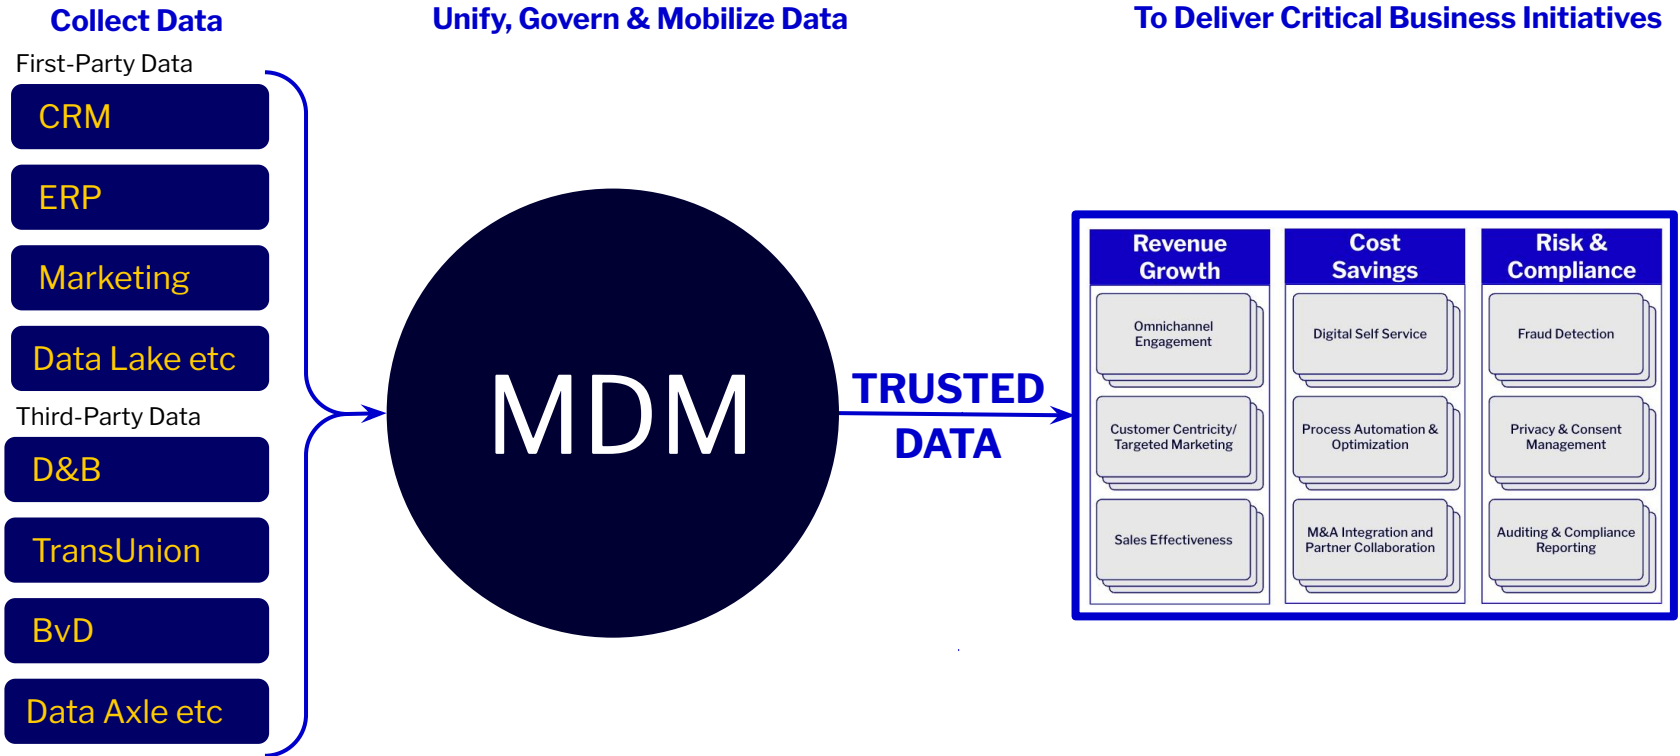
Collect Data

Unify, Govern & Mobilize Data

To Deliver Critical Business Initiatives

First-Party Data

CRM

ERP

Marketing

Data Lake etc

Third-Party Data

D&B

TransUnion

BvD

Data Axle etc

MDM

TRUSTED DATA

| Revenue Growth | Cost Savings | Risk & Compliance |
|---|---|---|
| Omnichannel Engagement | Digital Self Service | Fraud Detection |
| Customer Centricity/ Targeted Marketing | Process Automation & Optimization | Privacy & Consent Management |
| Sales Effectiveness | M&A Integration and Partner Collaboration | Auditing & Compliance Reporting |